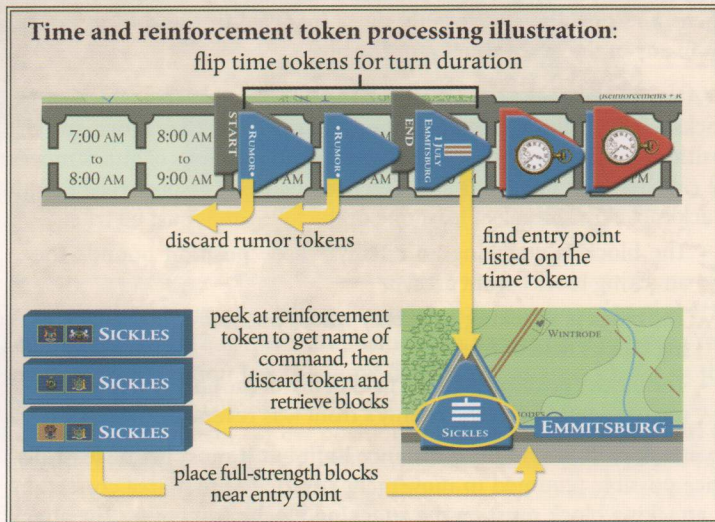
Time and reinforcement token processing illustration:

flip time tokens for turn duration

(reinforcements + R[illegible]

7:00 AM to 8:00 AM

8:00 AM to 9:00 AM

START

• RUMOR •

• RUMOR •

END

1 JULY EMMITSBURG

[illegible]M

discard rumor tokens

find entry point listed on the time token

peek at reinforcement token to get name of command, then discard token and retrieve blocks

SICKLES

SICKLES

SICKLES

WINTRODE

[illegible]ODES

SICKLES

EMMITSBURG

place full-strength blocks near entry point